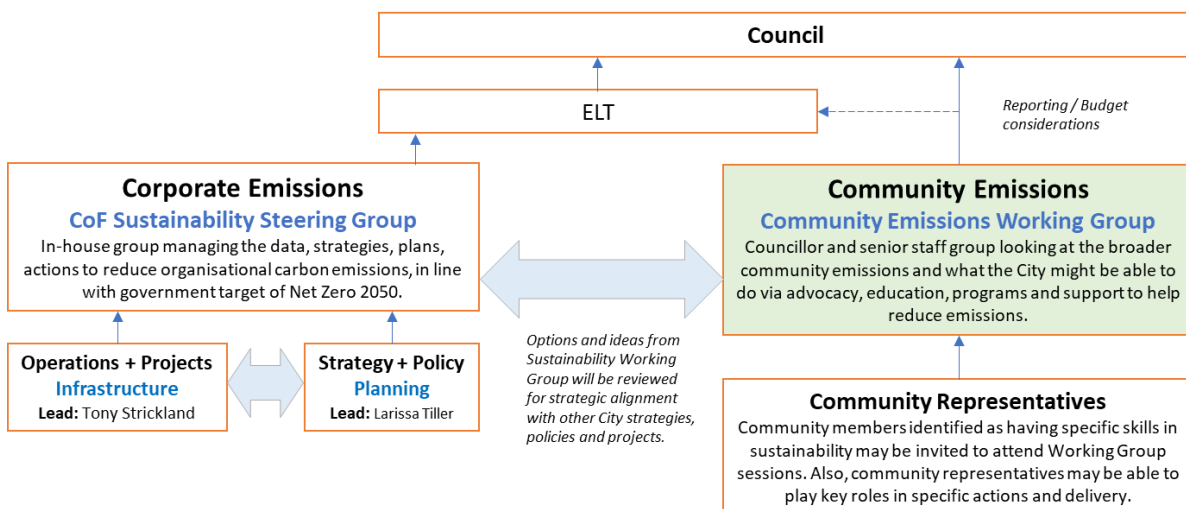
Council

ELT

Reporting / Budget considerations

Corporate Emissions
CoF Sustainability Steering Group
In-house group managing the data, strategies, plans, actions to reduce organisational carbon emissions, in line with government target of Net Zero 2050.

Community Emissions
Community Emissions Working Group
Councillor and senior staff group looking at the broader community emissions and what the City might be able to do via advocacy, education, programs and support to help reduce emissions.

Operations + Projects
Infrastructure
Lead: Tony Strickland

Strategy + Policy
Planning
Lead: Larissa Tiller

Options and ideas from Sustainability Working Group will be reviewed for strategic alignment with other City strategies, policies and projects.

Community Representatives
Community members identified as having specific skills in sustainability may be invited to attend Working Group sessions. Also, community representatives may be able to play key roles in specific actions and delivery.